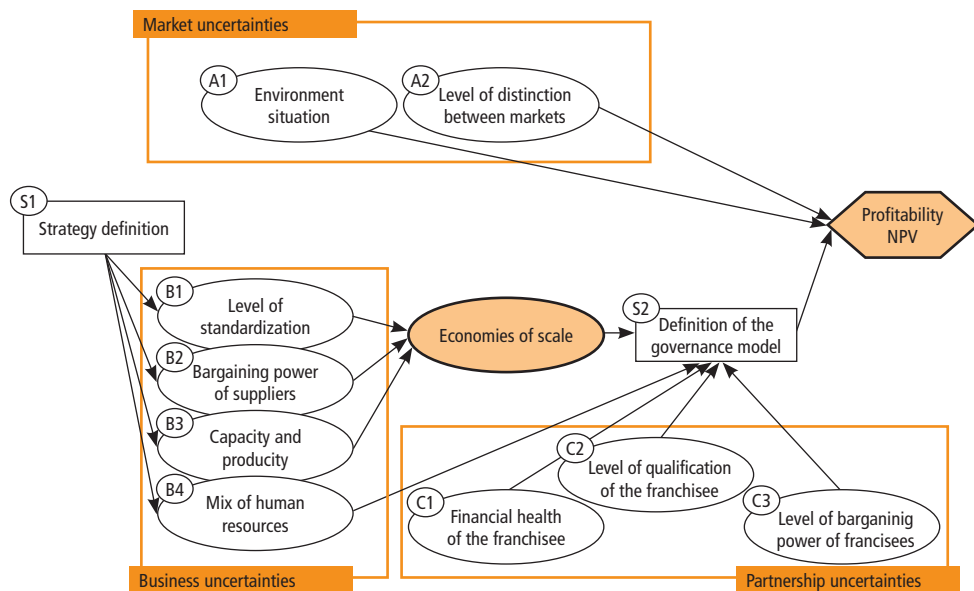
Market uncertainties

A1 Environment situation

A2 Level of distinction between markets

Profitability NPV

S1 Strategy definition

B1 Level of standardization

B2 Bargaining power of suppliers

B3 Capacity and producity

B4 Mix of human resources

Economies of scale

S2 Definition of the governance model

C2 Level of qualification of the franchisee

C1 Financial health of the franchisee

C3 Level of barganinig power of francisees

Business uncertainties

Partnership uncertainties